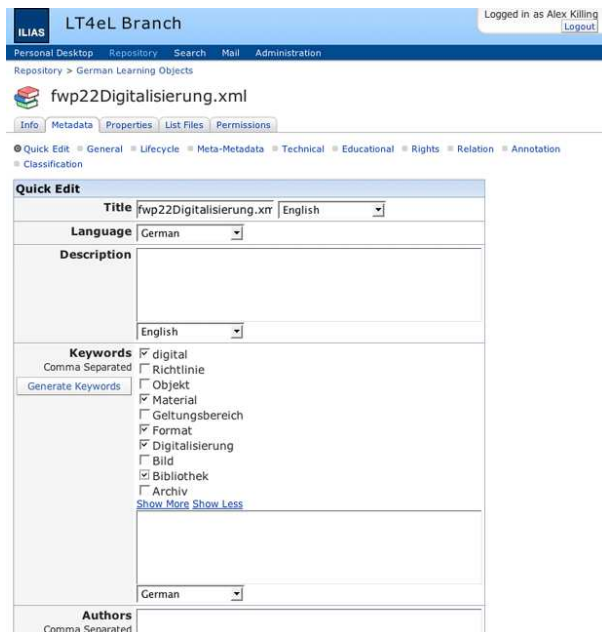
ILIAS LT4eL Branch

Logged in as Alex Killing
Logout

Personal Desktop Repository Search Mail Administration

Repository > German Learning Objects

fwp22Digitalisierung.xml

Info Metadata Properties List Files Permissions

Quick Edit General Lifecycle Meta-Metadata Technical Educational Rights Relation Annotation Classification

Quick Edit

| | |
|---|---|
| Title | fwp22Digitalisierung.xm English |
| Language | German |
| Description | English |
| Keywords Comma Separated Generate Keywords | ☑ digital ☐ Richtlinie ☐ Objekt ☑ Material ☐ Geltungsbereich ☑ Format ☑ Digitalisierung ☐ Bild ☑ Bibliothek ☐ Archiv Show More Show Less German |
| Authors Comma Separated | |